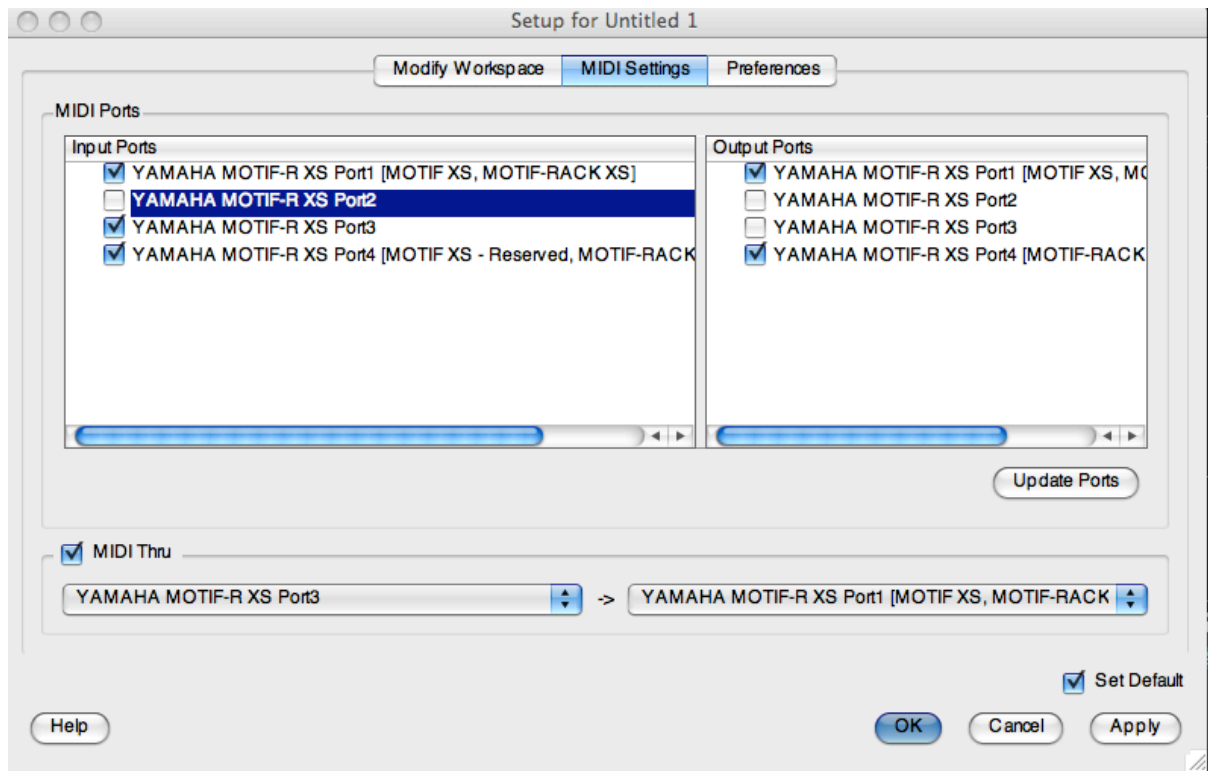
Setup for Untitled 1

Modify Workspace | MIDI Settings | Preferences

MIDI Ports

Input Ports
YAMAHA MOTIF-R XS Port1 [MOTIF XS, MOTIF-RACK XS]
YAMAHA MOTIF-R XS Port2
YAMAHA MOTIF-R XS Port3
YAMAHA MOTIF-R XS Port4 [MOTIF XS - Reserved, MOTIF-RACK

Output Ports
YAMAHA MOTIF-R XS Port1 [MOTIF XS, MO
YAMAHA MOTIF-R XS Port2
YAMAHA MOTIF-R XS Port3
YAMAHA MOTIF-R XS Port4 [MOTIF-RACK

Update Ports

MIDI Thru

YAMAHA MOTIF-R XS Port3 -> YAMAHA MOTIF-R XS Port1 [MOTIF XS, MOTIF-RACK

Set Default

Help

OK Cancel Apply